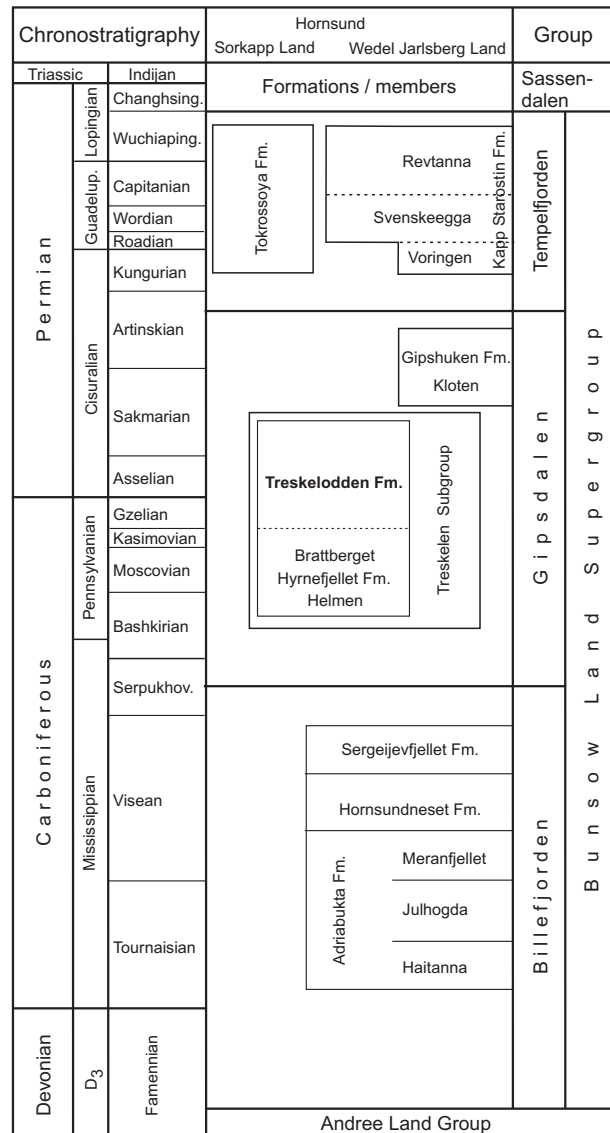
Chronostratigraphy

Hornsund
Sorkapp Land Wedel Jarlsberg Land

Group

Triassic Indijan

Formations / members

Sassendalen

Permian
Lopingian
Changhsing.
Wuchiaping.
Guadelup.
Capitanian
Wordian
Roadian
Cisuralian
Kungurian
Artinskian
Sakmarian
Asselian

Tokrossoya Fm.
Revtanna
Svenskeegga
Voringen
Kapp Starbstin Fm.
Tempelfjorden

Gipshuken Fm.
Kloten

Treskelodden Fm.
Brattberget
Hyrnefjellet Fm.
Helmen
Treskelen Subgroup

Gipsdalen

Carboniferous
Pennsylvanian
Gzelian
Kasimovian
Moscovian
Bashkirian
Mississippian
Serpukhov.
Visean
Tournaisian

Sergeijevfjellet Fm.
Hornsundneset Fm.
Adriabukta Fm.
Meranfjellet
Julhogda
Haitanna

Billefjorden

Bunsow Land Supergroup

Devonian
$D_3$
Famennian

Andree Land Group